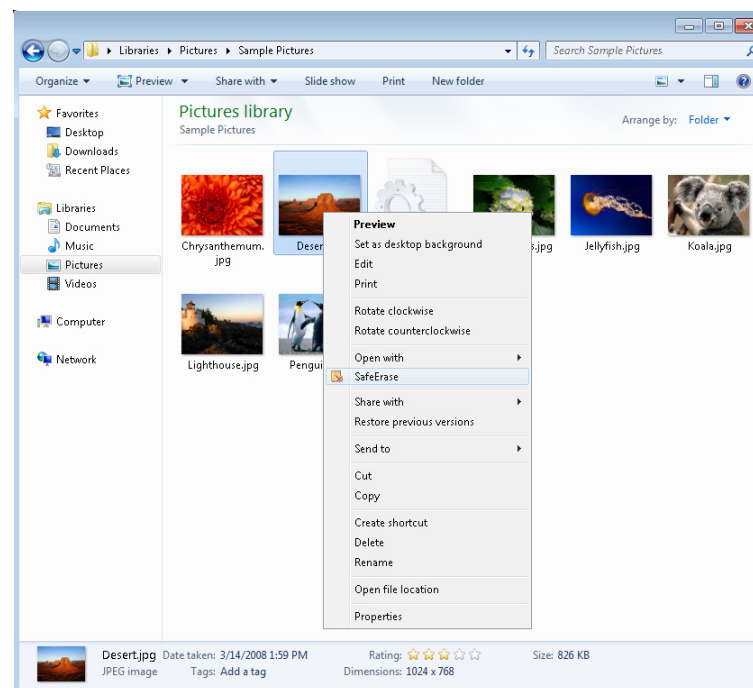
▸ Libraries ▸ Pictures ▸ Sample Pictures

Search Sample Pictures

Organize ▾ Preview ▾ Share with ▾ Slide show Print New folder

Favorites
Desktop
Downloads
Recent Places

Libraries
Documents
Music
Pictures
Videos

Computer

Network

Pictures library
Sample Pictures

Arrange by: Folder ▾

Chrysanthemum.jpg
Desert
s.jpg
Jellyfish.jpg
Koala.jpg
Lighthouse.jpg
Pengui

Preview
Set as desktop background
Edit
Print
Rotate clockwise
Rotate counterclockwise
Open with
SafeErase
Share with
Restore previous versions
Send to
Cut
Copy
Create shortcut
Delete
Rename
Open file location
Properties

Desert.jpg Date taken: 3/14/2008 1:59 PM
JPEG image Tags: Add a tag
Rating:
Dimensions: 1024 x 768
Size: 826 KB